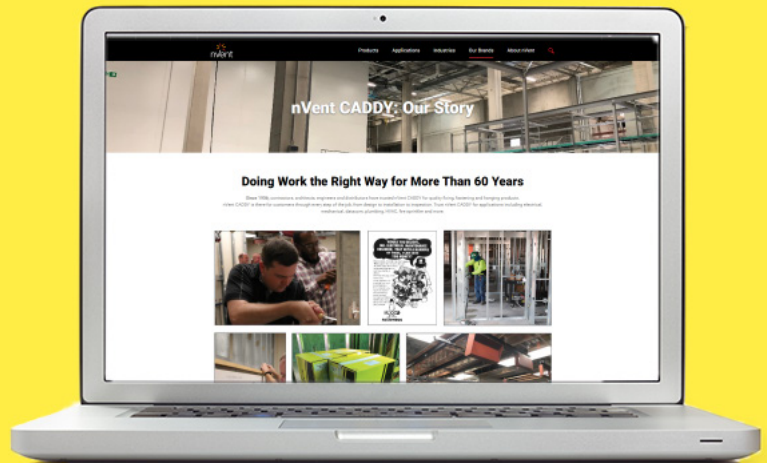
nVent

Products Applications Industries Our Brands About nVent

nVent CADDY: Our Story

Doing Work the Right Way for More Than 60 Years

Since 1950s contractors and electrical engineers and distributors have trusted nVent CADDY for quality fixing, fastening and hanging products. nVent CADDY is there for customers through every step of the job from design to installation to inspection. Trust nVent CADDY for applications including electrical, mechanical, datacom, plumbing, HVAC, fire sprinkler and more.

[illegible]